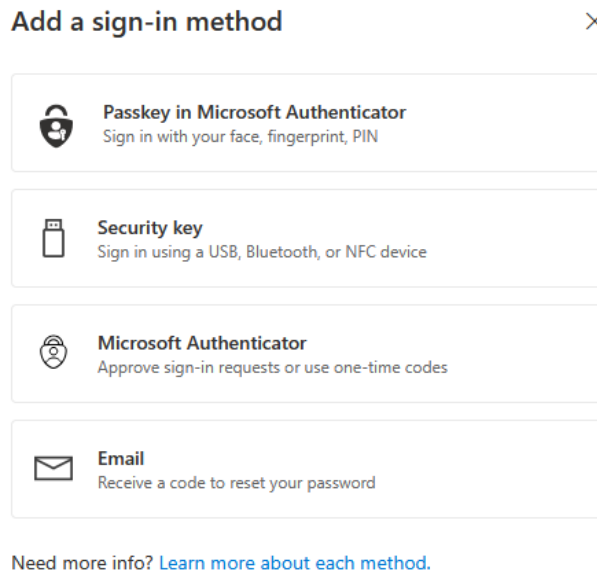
Add a sign-in method

Passkey in Microsoft Authenticator
Sign in with your face, fingerprint, PIN

Security key
Sign in using a USB, Bluetooth, or NFC device

Microsoft Authenticator
Approve sign-in requests or use one-time codes

Email
Receive a code to reset your password

Need more info? Learn more about each method.